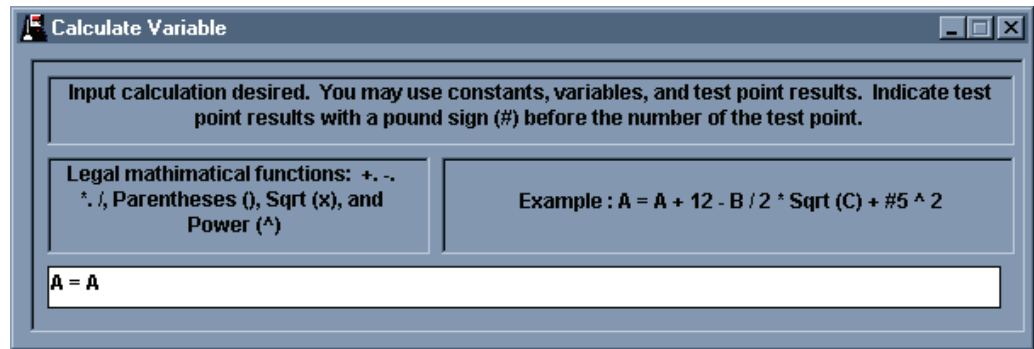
Calculate Variable

Input calculation desired. You may use constants, variables, and test point results. Indicate test point results with a pound sign (#) before the number of the test point.

Legal mathimatical functions: +. -. *. /, Parentheses (), Sqrt (x), and Power (^)

Example : A = A + 12 - B / 2 * Sqrt (C) + #5 ^ 2

A = A